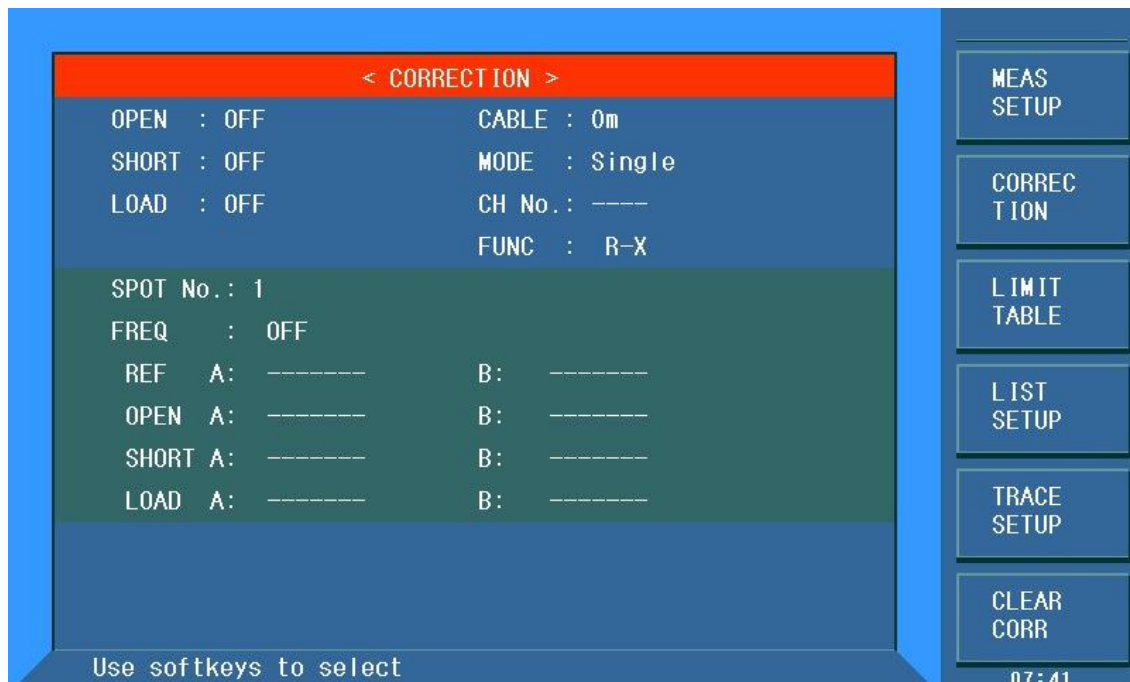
< CORRECTION >

OPEN : OFF
SHORT : OFF
LOAD : OFF

CABLE : 0m
MODE : Single
CH No.: ----
FUNC : R-X

SPOT No.: 1
FREQ : OFF

| | A: | | B: |
|---|---|---|---|
| REF | A: ------- | | B: ------- |
| OPEN | A: ------- | | B: ------- |
| SHORT | A: ------- | | B: ------- |
| LOAD | A: ------- | | B: ------- |

MEAS SETUP

CORREC TION

LIMIT TABLE

LIST SETUP

TRACE SETUP

CLEAR CORR

Use softkeys to select

07:41